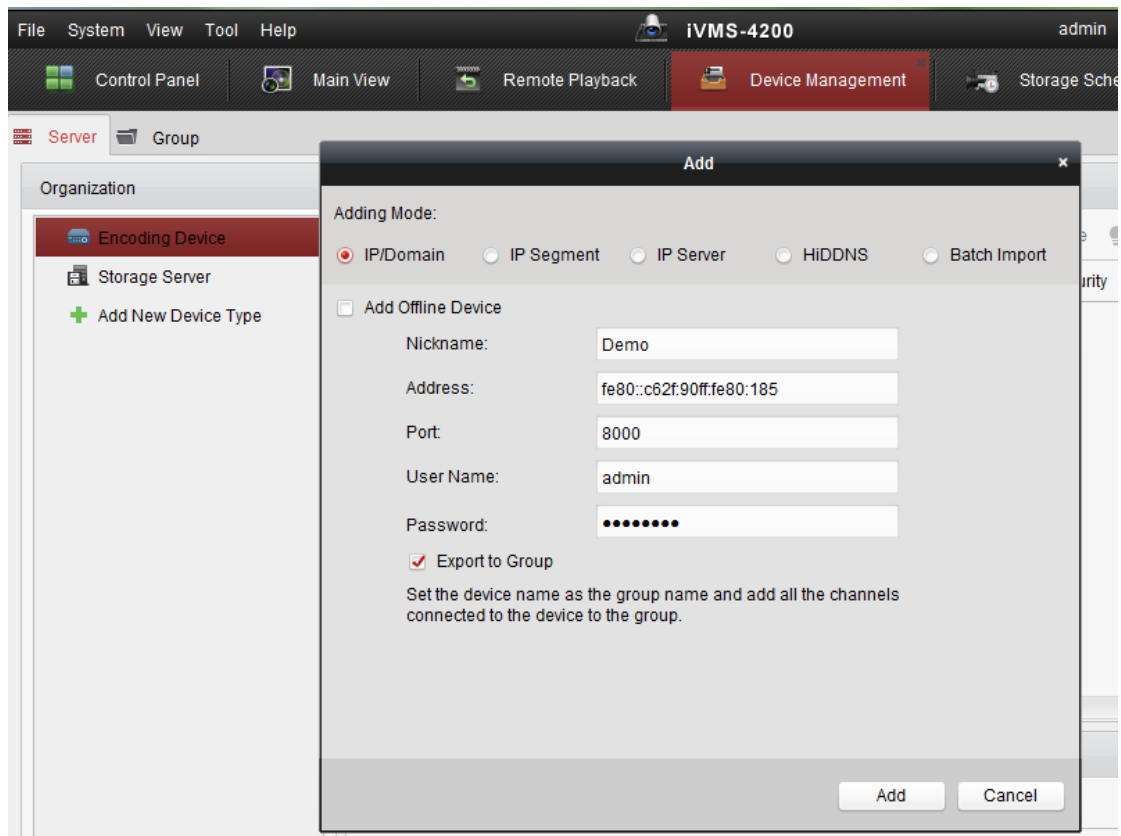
File System View Tool Help iVMS-4200 admin

Control Panel Main View Remote Playback Device Management Storage Sche

Server Group

Organization

Encoding Device
Storage Server
Add New Device Type

Add ×

Adding Mode:

IP/Domain IP Segment IP Server HiDDNS Batch Import

e urity

Add Offline Device

Nickname: Demo

Address: fe80::c62f:90ff:fe80:185

Port: 8000

User Name: admin

Password: ••••••••

Export to Group

Set the device name as the group name and add all the channels connected to the device to the group.

Add Cancel